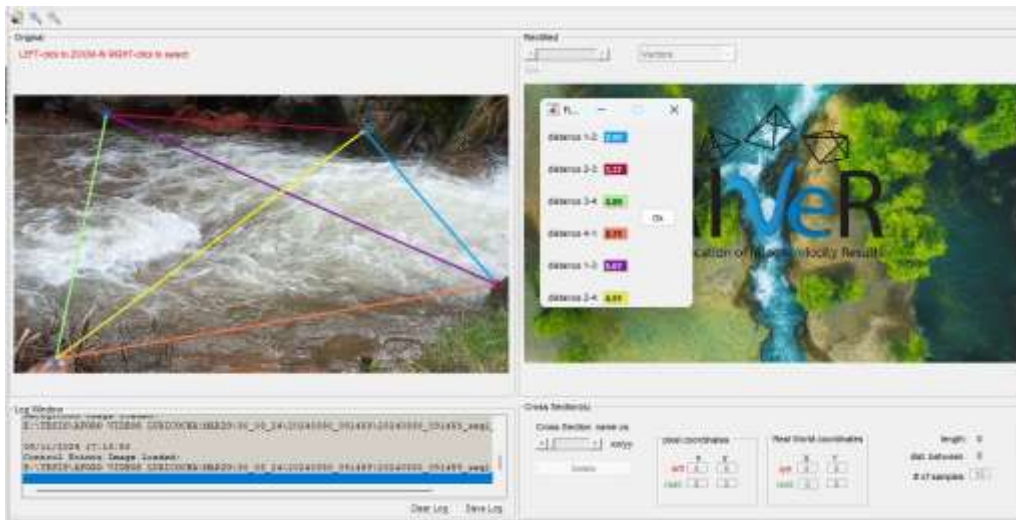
Original
LEFT-click to ZOOM-IN RIGHT-click to select

Rectified
Vectors

Fi...
distance 1-2 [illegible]
distance 2-3 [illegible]
distance 3-4 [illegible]
distance 4-1 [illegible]
distance 1-3 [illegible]
distance 2-4 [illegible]
Ok

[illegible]VeR
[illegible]cation of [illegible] Velocity Results

Log Window
E:\TESIS\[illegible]
08/11/2024 17:18:50
Control Points Image Loaded:
E:\TESIS\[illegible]
Clear Log
Save Log

Cross Section(s)
Cross Section name as
Delete
Pixel coordinates
x y
left
right
Real World coordinates
x y
left
right
length: 0
dist. between: 0
# of samples